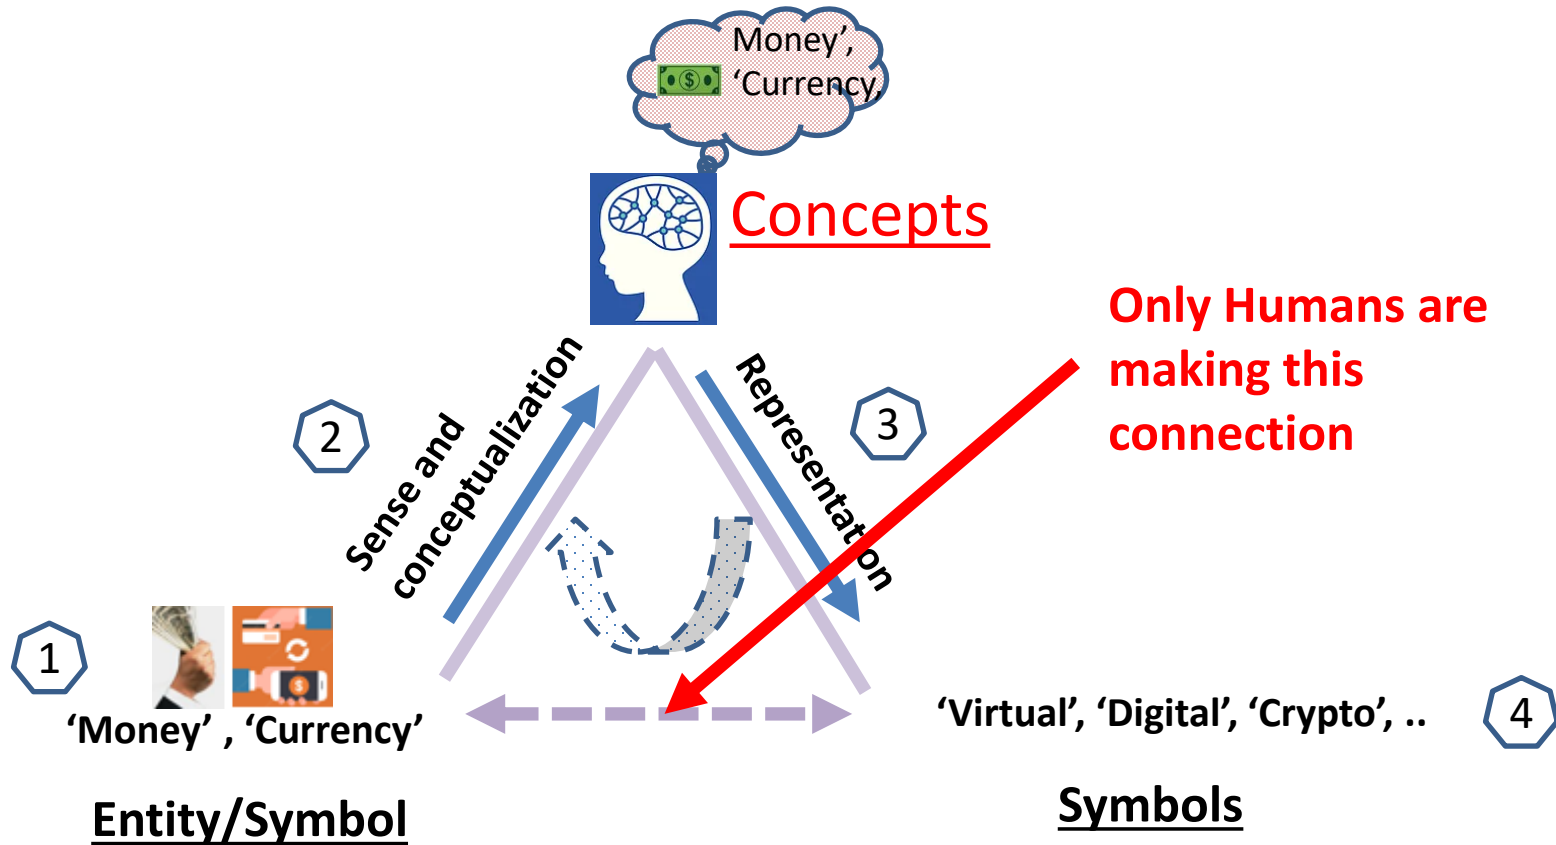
Money', 'Currency'

Concepts

Only Humans are making this connection

2

Sense and conceptualization

3

Representation

1

'Money' , 'Currency'

Entity/Symbol

'Virtual', 'Digital', 'Crypto', ..

4

Symbols